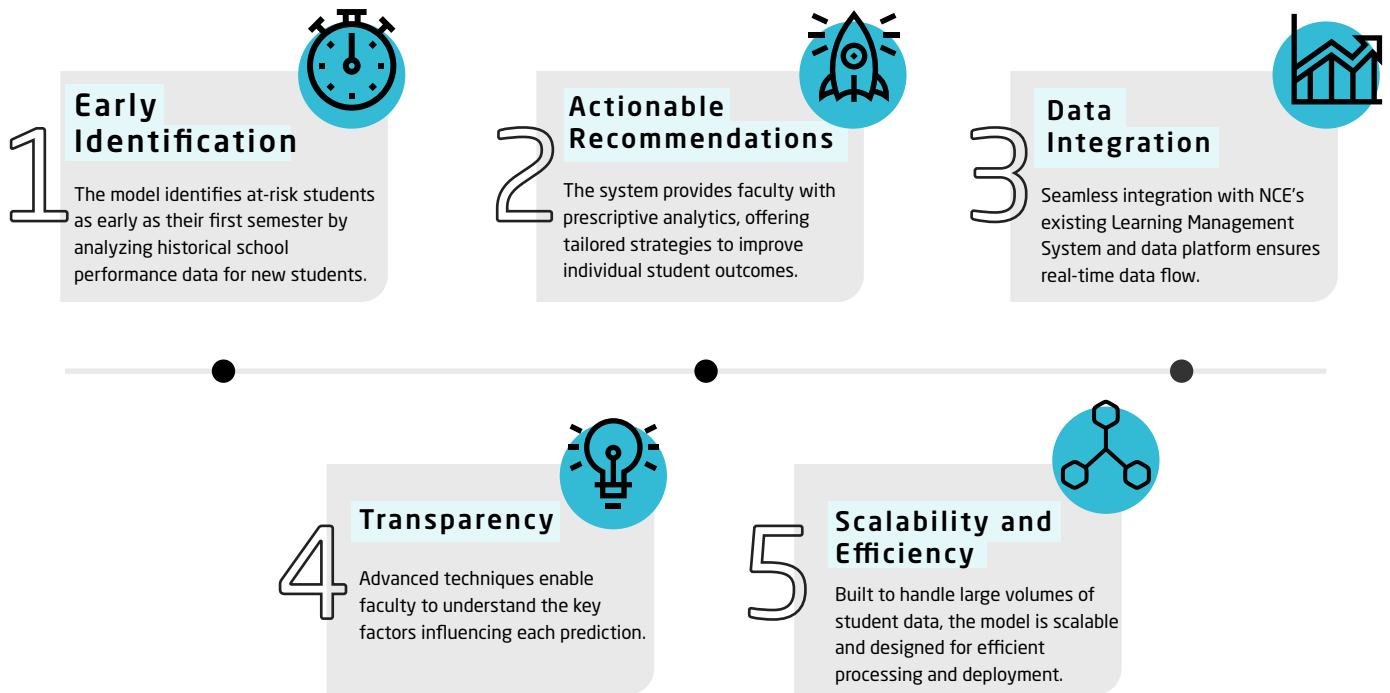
1

Early Identification

The model identifies at-risk students as early as their first semester by analyzing historical school performance data for new students.

2

Actionable Recommendations

The system provides faculty with prescriptive analytics, offering tailored strategies to improve individual student outcomes.

3

Data Integration

Seamless integration with NCE's existing Learning Management System and data platform ensures real-time data flow.

4

Transparency

Advanced techniques enable faculty to understand the key factors influencing each prediction.

5

Scalability and Efficiency

Built to handle large volumes of student data, the model is scalable and designed for efficient processing and deployment.